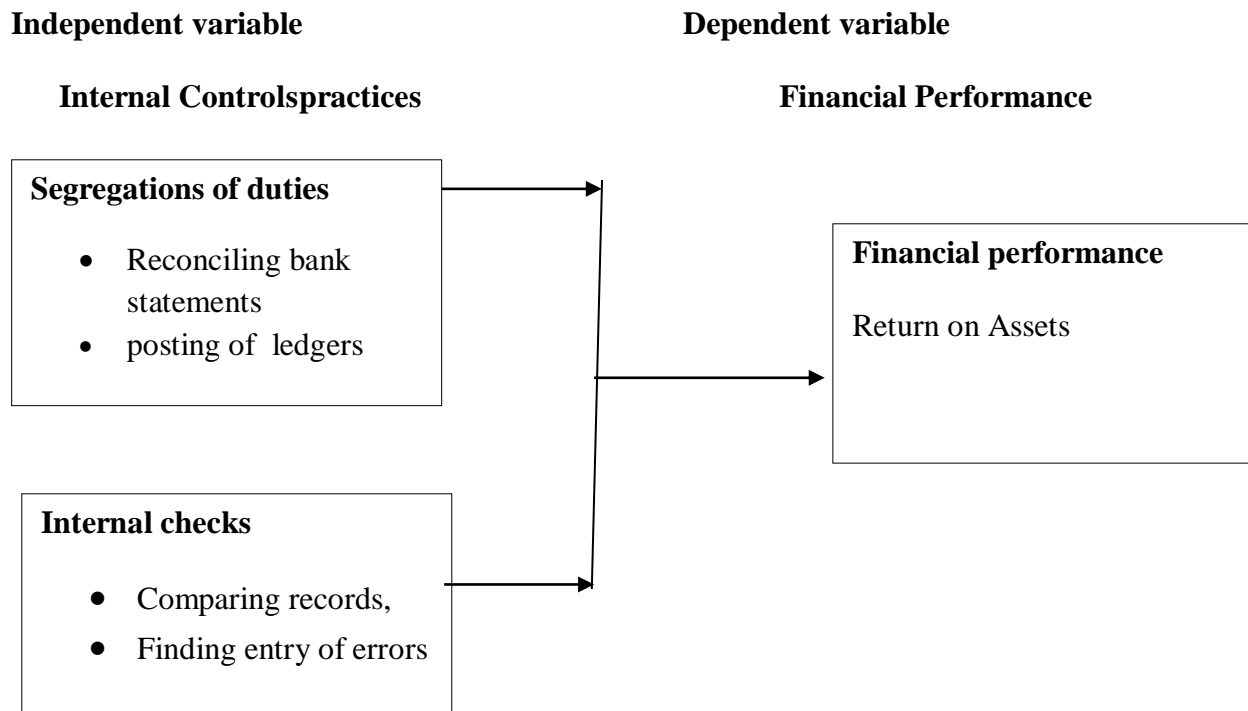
Independent variable

Internal Controlspractices

Segregations of duties

- Reconciling bank statements
- posting of ledgers

Internal checks

- Comparing records,
- Finding entry of errors

Dependent variable

Financial Performance

Financial performance

Return on Assets